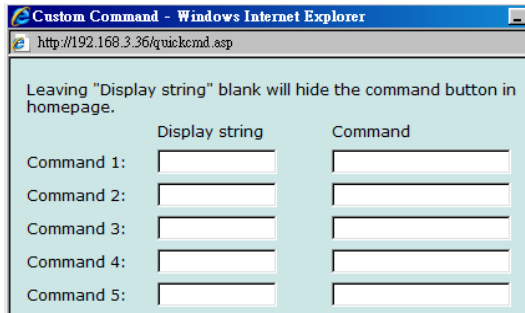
Custom Command - Windows Internet Explorer

http://192.168.3.36/quickcmd.asp

Leaving "Display string" blank will hide the command button in homepage.

| | Display string | Command |
|---|---|---|
| Command 1: | | |
| Command 2: | | |
| Command 3: | | |
| Command 4: | | |
| Command 5: | | |